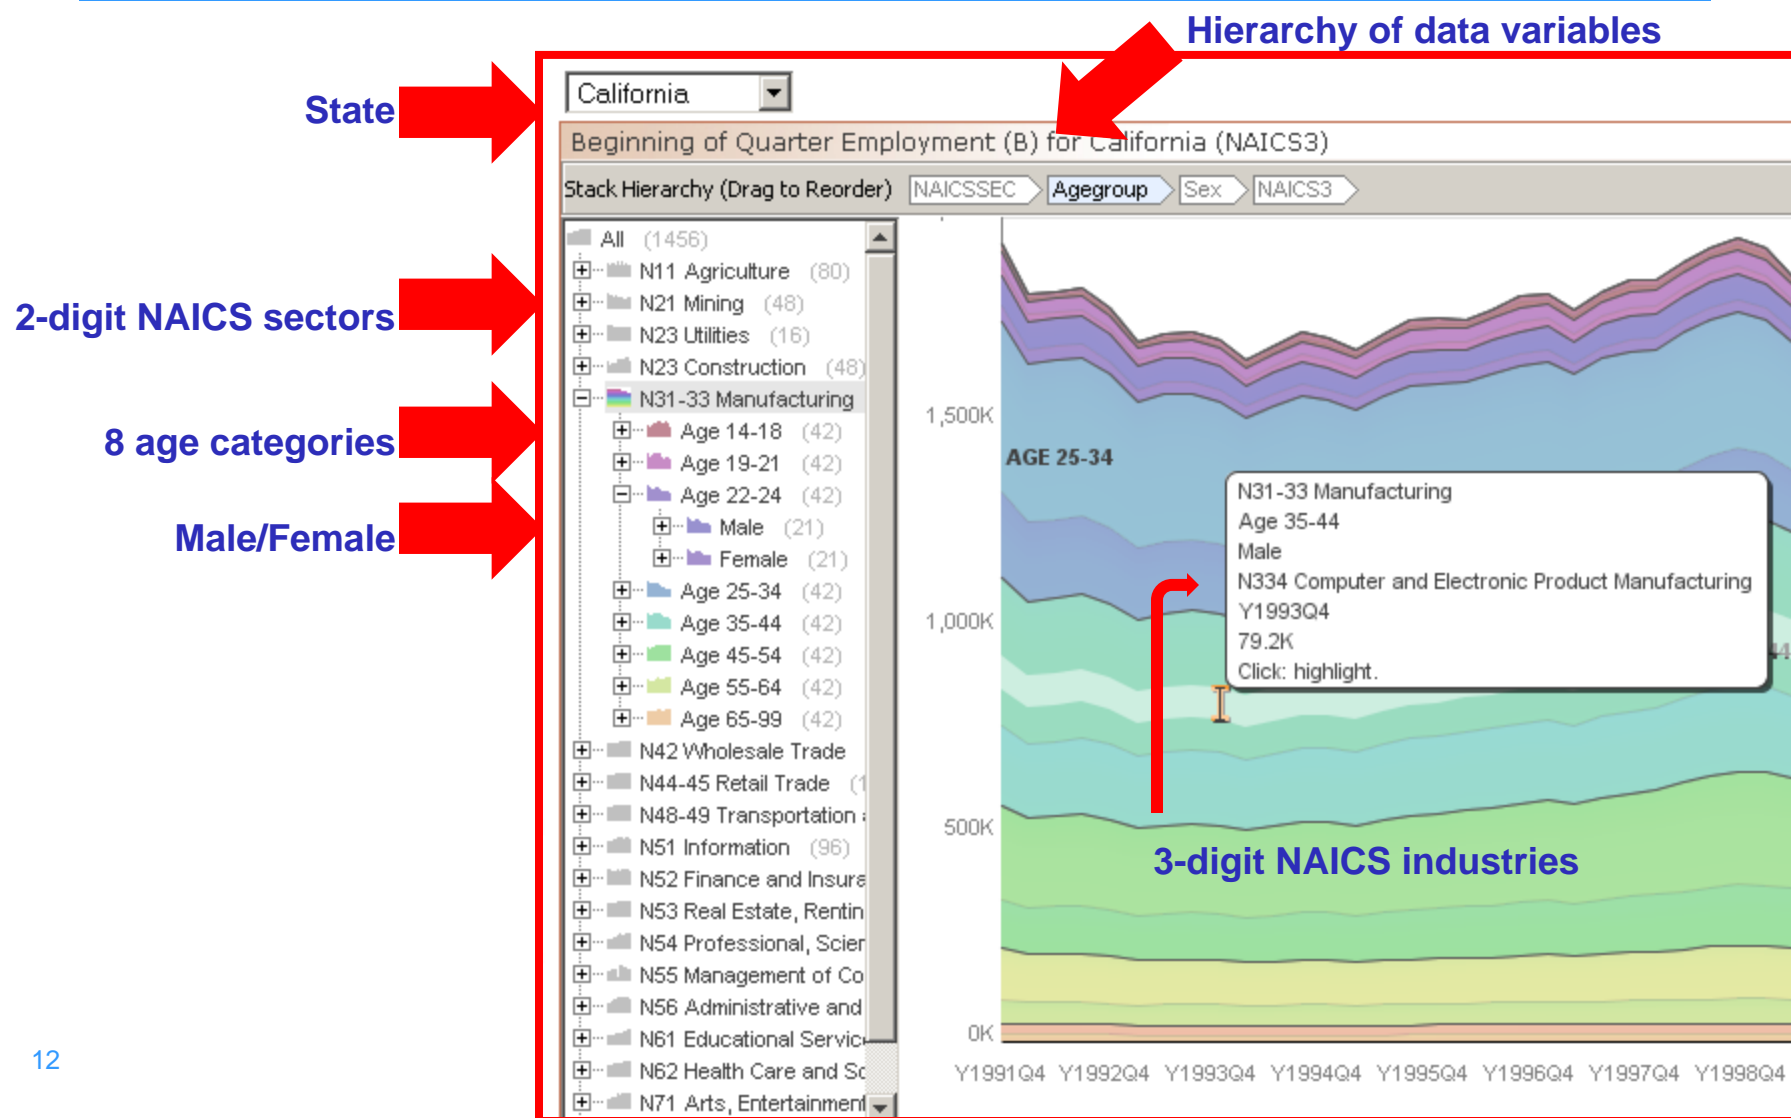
Hierarchy of data variables

State

2-digit NAICS sectors

8 age categories

Male/Female

California

Beginning of Quarter Employment (B) for California (NAICS3)

Stack Hierarchy (Drag to Reorder) NAICSSEC Agegroup Sex NAICS3

All (1456)
N11 Agriculture (80)
N21 Mining (48)
N23 Utilities (16)
N23 Construction (48)
N31-33 Manufacturing
Age 14-18 (42)
Age 19-21 (42)
Age 22-24 (42)
Male (21)
Female (21)
Age 25-34 (42)
Age 35-44 (42)
Age 45-54 (42)
Age 55-64 (42)
Age 65-99 (42)
N42 Wholesale Trade
N44-45 Retail Trade (1
N48-49 Transportation
N51 Information (96)
N52 Finance and Insura
N53 Real Estate, Rentin
N54 Professional, Scier
N55 Management of Co
N56 Administrative and
N61 Educational Servic
N62 Health Care and Sc
N71 Arts, Entertainment

1,500K
1,000K
500K
0K

AGE 25-34

N31-33 Manufacturing
Age 35-44
Male
N334 Computer and Electronic Product Manufacturing
Y1993Q4
79.2K
Click: highlight.

3-digit NAICS industries

Y1991Q4 Y1992Q4 Y1993Q4 Y1994Q4 Y1995Q4 Y1996Q4 Y1997Q4 Y1998Q4

12